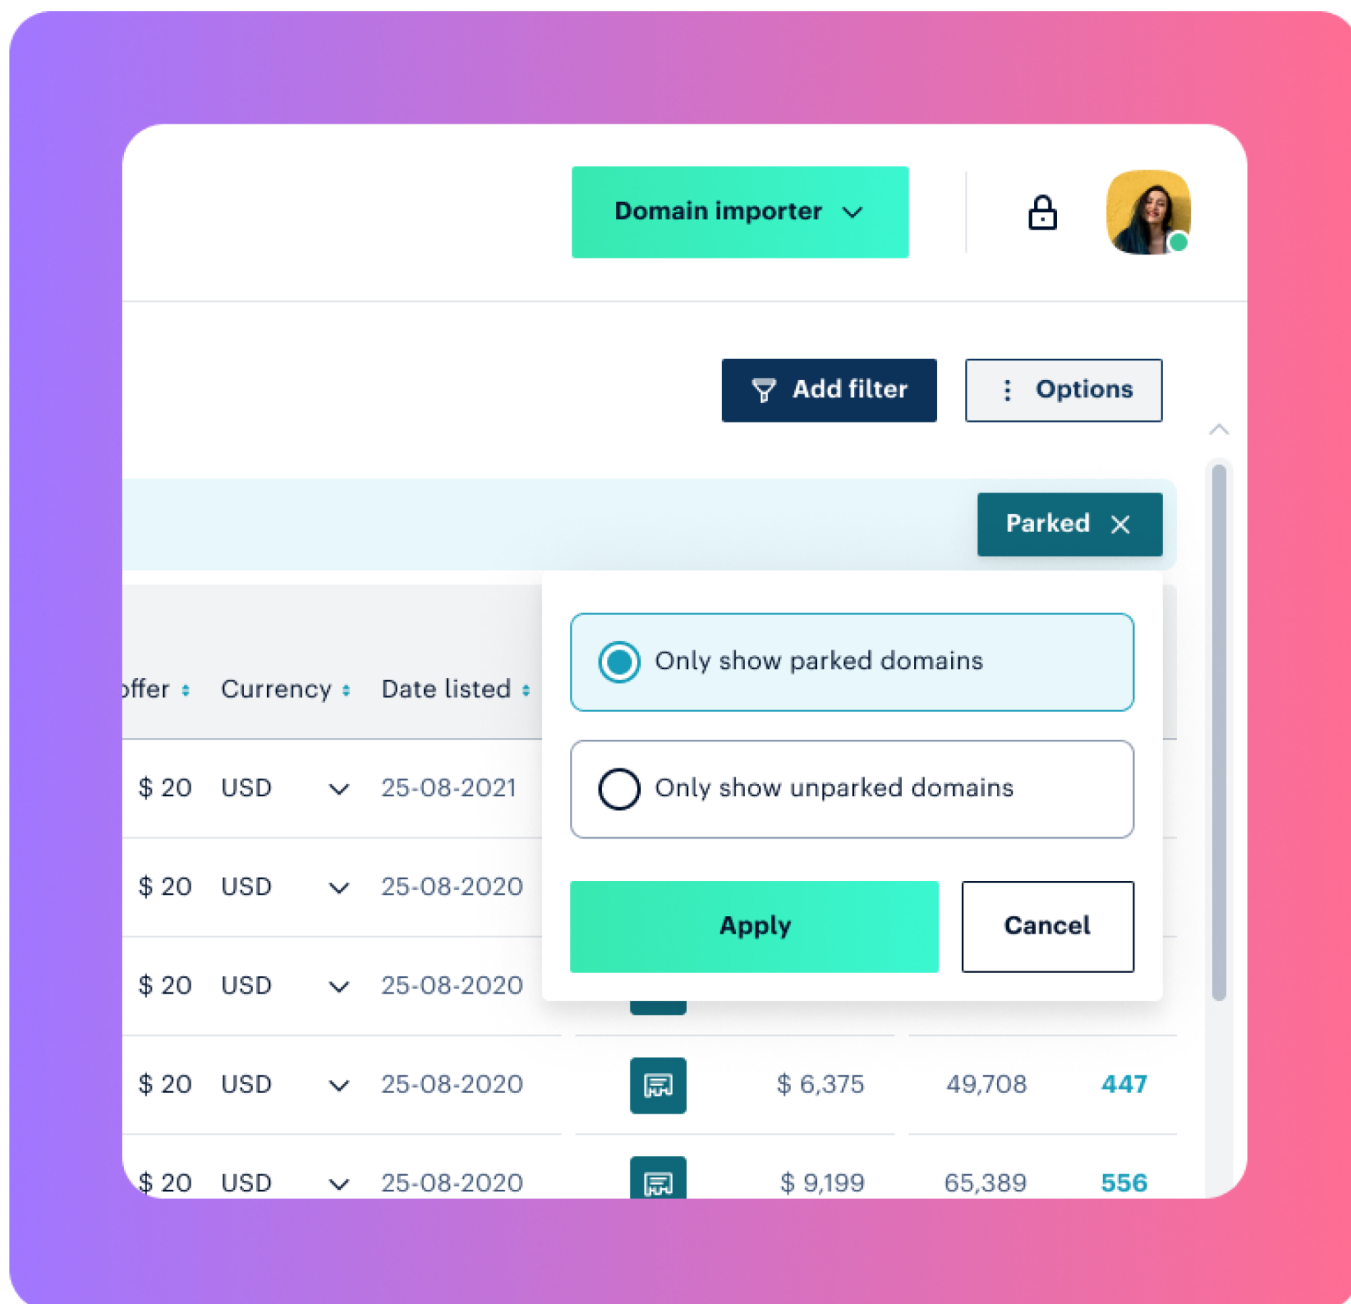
Domain importer

Add filter

Options

Parked

Only show parked domains

Only show unparked domains

Apply

Cancel

offer Currency Date listed

| offer | Currency | Date listed | | | | |
|---|---|---|---|---|---|---|
| $ 20 | USD | 25-08-2021 | | | | |
| $ 20 | USD | 25-08-2020 | | | | |
| $ 20 | USD | 25-08-2020 | | | | |
| $ 20 | USD | 25-08-2020 | | $ 6,375 | 49,708 | 447 |
| $ 20 | USD | 25-08-2020 | | $ 9,199 | 65,389 | 556 |